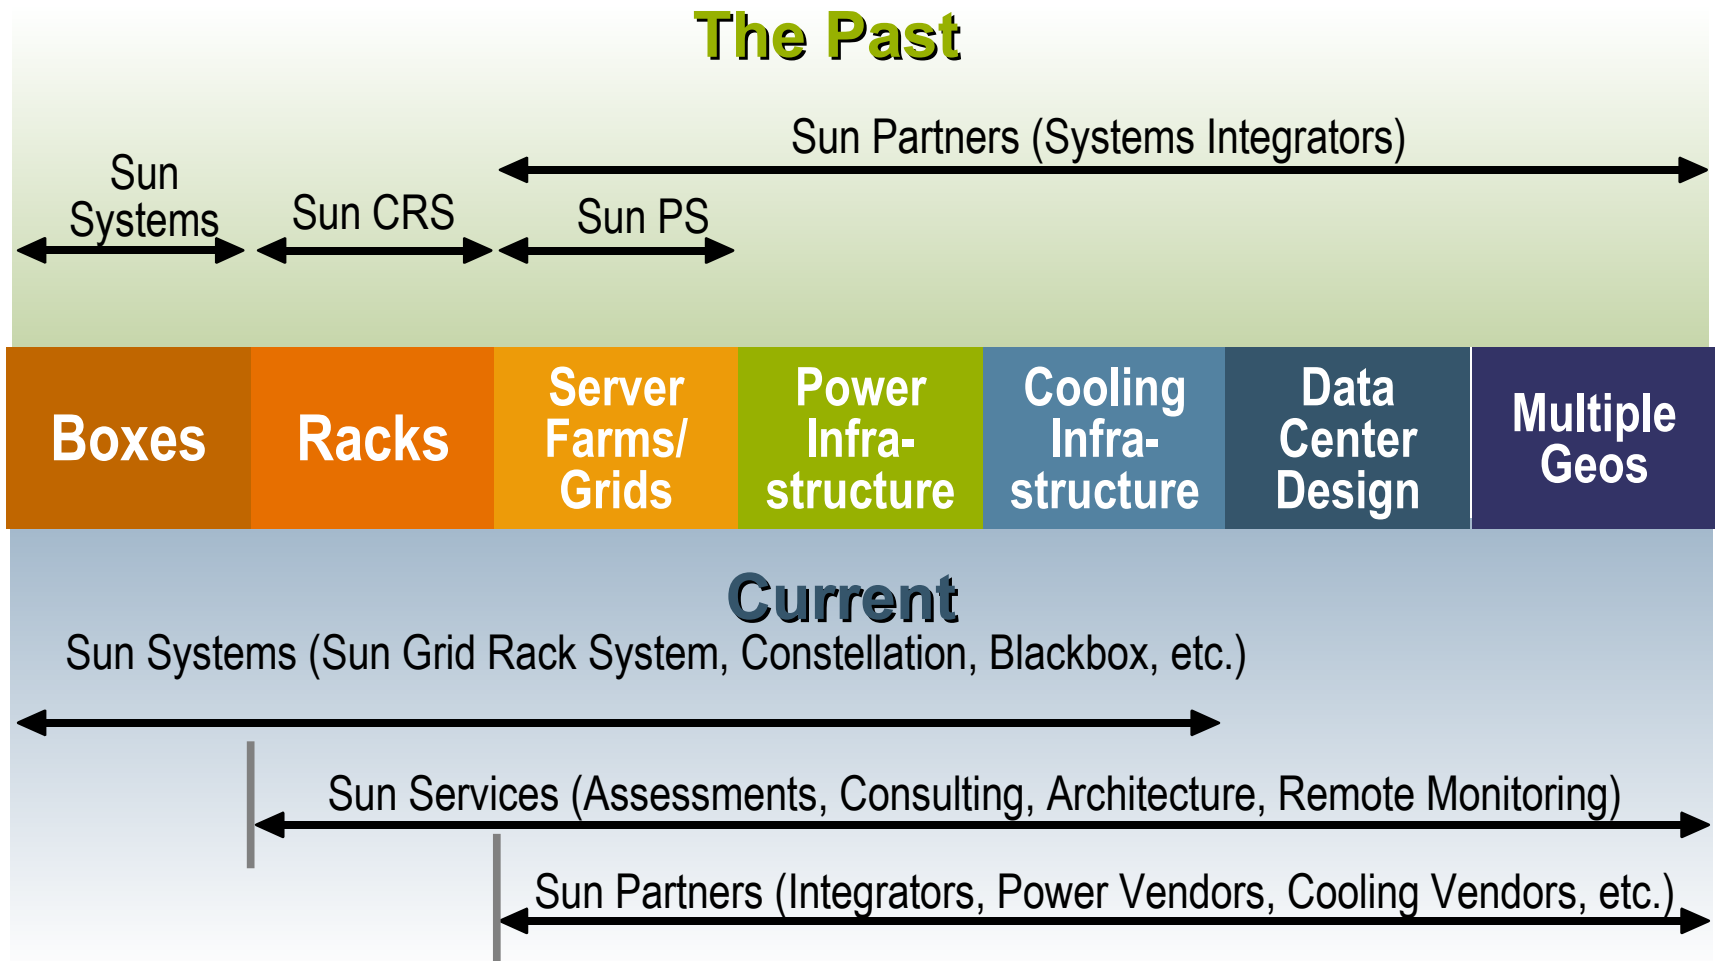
The Past

Sun Partners (Systems Integrators)

Sun Systems

Sun CRS

Sun PS

Boxes

Racks

Server Farms/ Grids

Power Infrastructure

Cooling Infrastructure

Data Center Design

Multiple Geos

Current

Sun Systems (Sun Grid Rack System, Constellation, Blackbox, etc.)

Sun Services (Assessments, Consulting, Architecture, Remote Monitoring)

Sun Partners (Integrators, Power Vendors, Cooling Vendors, etc.)